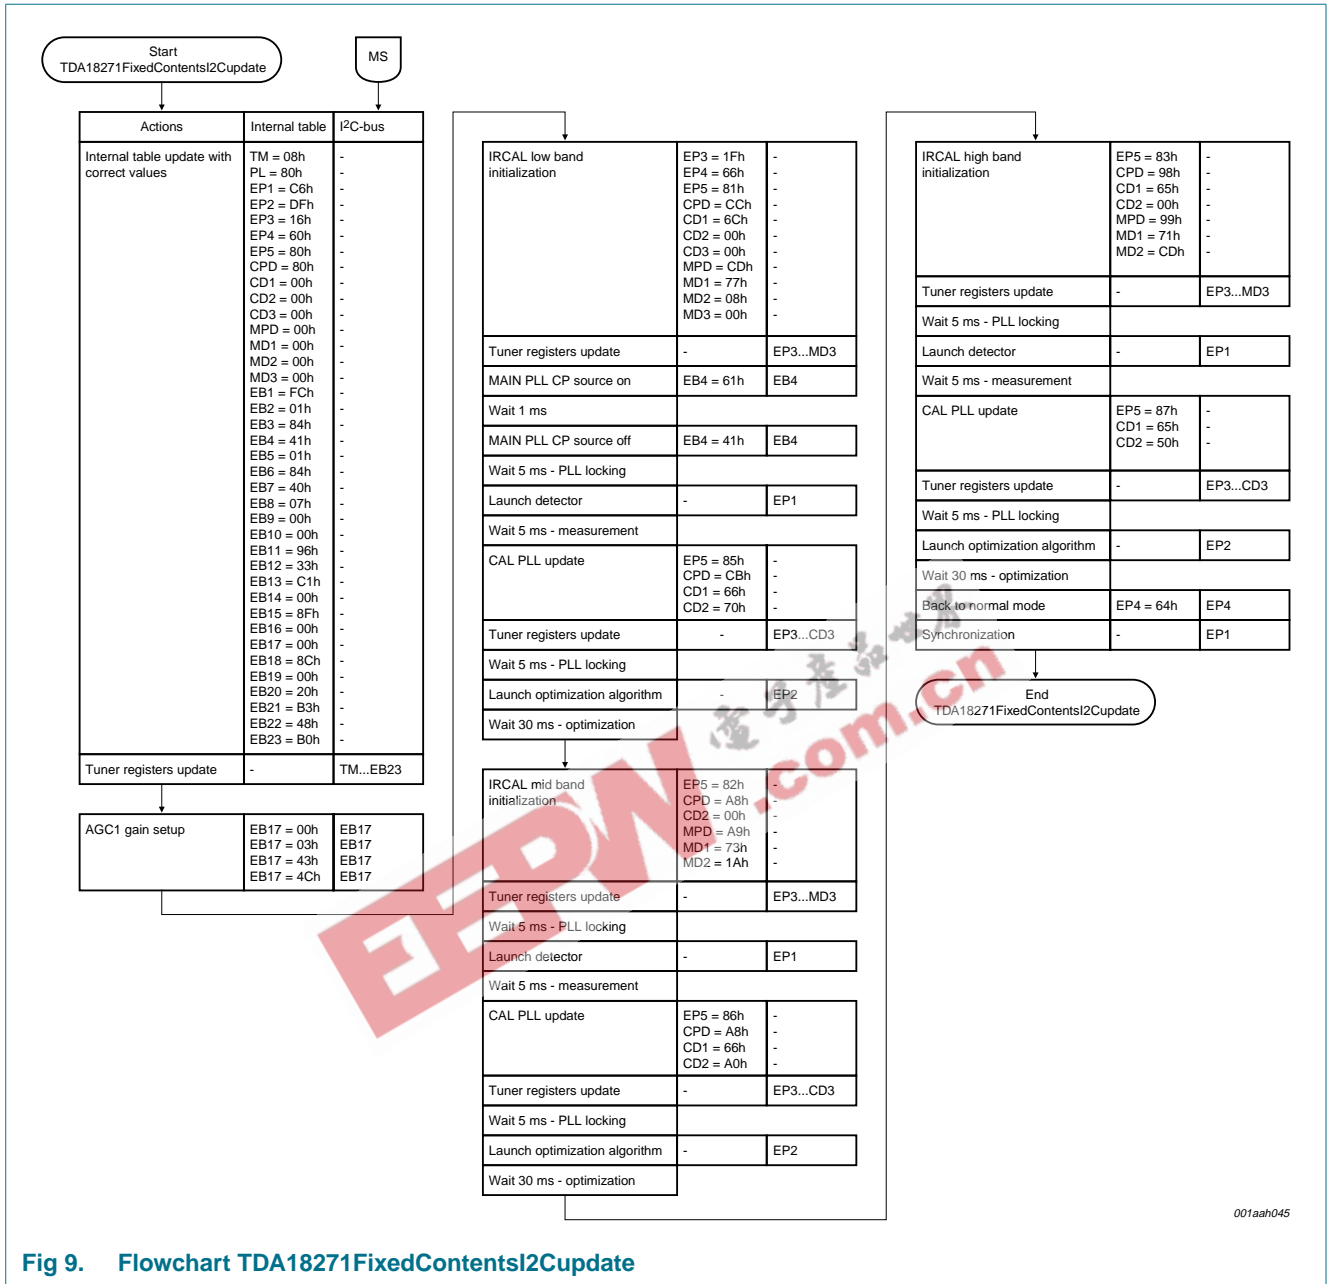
Start
TDA18271FixedContentsI2Cupdate

MS

| Actions | Internal table | I$^2$C-bus |
|---|---|---|
| Internal table update with correct values | TM = 08h<br>PL = 80h<br>EP1 = C6h<br>EP2 = DFh<br>EP3 = 16h<br>EP4 = 60h<br>EP5 = 80h<br>CPD = 80h<br>CD1 = 00h<br>CD2 = 00h<br>CD3 = 00h<br>MPD = 00h<br>MD1 = 00h<br>MD2 = 00h<br>MD3 = 00h<br>EB1 = FCh<br>EB2 = 01h<br>EB3 = 84h<br>EB4 = 41h<br>EB5 = 01h<br>EB6 = 84h<br>EB7 = 40h<br>EB8 = 07h<br>EB9 = 00h<br>EB10 = 00h<br>EB11 = 96h<br>EB12 = 33h<br>EB13 = C1h<br>EB14 = 00h<br>EB15 = 8Fh<br>EB16 = 00h<br>EB17 = 00h<br>EB18 = 8Ch<br>EB19 = 00h<br>EB20 = 20h<br>EB21 = B3h<br>EB22 = 48h<br>EB23 = B0h | -<br>-<br>-<br>-<br>-<br>-<br>-<br>-<br>-<br>-<br>-<br>-<br>-<br>-<br>-<br>-<br>-<br>-<br>-<br>-<br>-<br>-<br>-<br>-<br>-<br>-<br>-<br>-<br>-<br>-<br>-<br>-<br>-<br>-<br>-<br>-<br>-<br>- |
| Tuner registers update | - | TM...EB23 |

| | | |
|---|---|---|
| AGC1 gain setup | EB17 = 00h<br>EB17 = 03h<br>EB17 = 43h<br>EB17 = 4Ch | EB17<br>EB17<br>EB17<br>EB17 |

| | | |
|---|---|---|
| IRCAL low band initialization | EP3 = 1Fh<br>EP4 = 66h<br>EP5 = 81h<br>CPD = CCh<br>CD1 = 6Ch<br>CD2 = 00h<br>CD3 = 00h<br>MPD = CDh<br>MD1 = 77h<br>MD2 = 08h<br>MD3 = 00h | -<br>-<br>-<br>-<br>-<br>-<br>-<br>-<br>-<br>-<br>- |
| Tuner registers update | - | EP3...MD3 |
| MAIN PLL CP source on | EB4 = 61h | EB4 |
| Wait 1 ms | | |
| MAIN PLL CP source off | EB4 = 41h | EB4 |
| Wait 5 ms - PLL locking | | |
| Launch detector | - | EP1 |
| Wait 5 ms - measurement | | |
| CAL PLL update | EP5 = 85h<br>CPD = CBh<br>CD1 = 66h<br>CD2 = 70h | -<br>-<br>-<br>- |
| Tuner registers update | - | EP3...CD3 |
| Wait 5 ms - PLL locking | | |
| Launch optimization algorithm | - | EP2 |
| Wait 30 ms - optimization | | |

| | | |
|---|---|---|
| IRCAL mid band initialization | EP5 = 82h<br>CPD = A8h<br>CD2 = 00h<br>MPD = A9h<br>MD1 = 73h<br>MD2 = 1Ah | -<br>-<br>-<br>-<br>-<br>- |
| Tuner registers update | - | EP3...MD3 |
| Wait 5 ms - PLL locking | | |
| Launch detector | - | EP1 |
| Wait 5 ms - measurement | | |
| CAL PLL update | EP5 = 86h<br>CPD = A8h<br>CD1 = 66h<br>CD2 = A0h | -<br>-<br>-<br>- |
| Tuner registers update | - | EP3...CD3 |
| Wait 5 ms - PLL locking | | |
| Launch optimization algorithm | - | EP2 |
| Wait 30 ms - optimization | | |

| | | |
|---|---|---|
| IRCAL high band initialization | EP5 = 83h<br>CPD = 98h<br>CD1 = 65h<br>CD2 = 00h<br>MPD = 99h<br>MD1 = 71h<br>MD2 = CDh | -<br>-<br>-<br>-<br>-<br>-<br>- |
| Tuner registers update | - | EP3...MD3 |
| Wait 5 ms - PLL locking | | |
| Launch detector | - | EP1 |
| Wait 5 ms - measurement | | |
| CAL PLL update | EP5 = 87h<br>CD1 = 65h<br>CD2 = 50h | -<br>-<br>- |
| Tuner registers update | - | EP3...CD3 |
| Wait 5 ms - PLL locking | | |
| Launch optimization algorithm | - | EP2 |
| Wait 30 ms - optimization | | |
| Back to normal mode | EP4 = 64h | EP4 |
| Synchronization | - | EP1 |

End
TDA18271FixedContentsI2Cupdate

EEPW .com.cn

001aah045

Fig 9. Flowchart TDA18271FixedContentsI2Cupdate